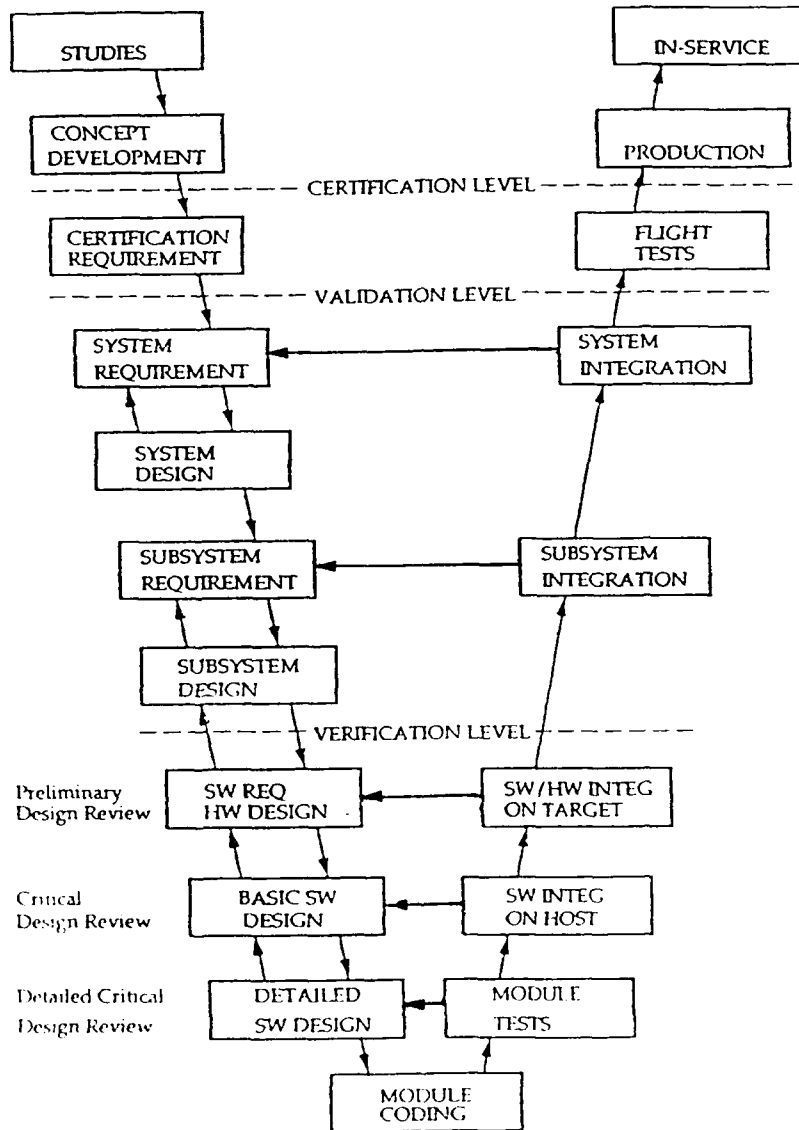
STUDIES

IN-SERVICE

CONCEPT DEVELOPMENT

PRODUCTION

CERTIFICATION LEVEL

CERTIFICATION REQUIREMENT

FLIGHT TESTS

VALIDATION LEVEL

SYSTEM REQUIREMENT

SYSTEM INTEGRATION

SYSTEM DESIGN

SUBSYSTEM REQUIREMENT

SUBSYSTEM INTEGRATION

SUBSYSTEM DESIGN

VERIFICATION LEVEL

Preliminary Design Review

SW REQ HW DESIGN

SW/HW INTEG ON TARGET

Critical Design Review

BASIC SW DESIGN

SW INTEG ON HOST

Detailed Critical Design Review

DETAILED SW DESIGN

MODULE TESTS

MODULE CODING